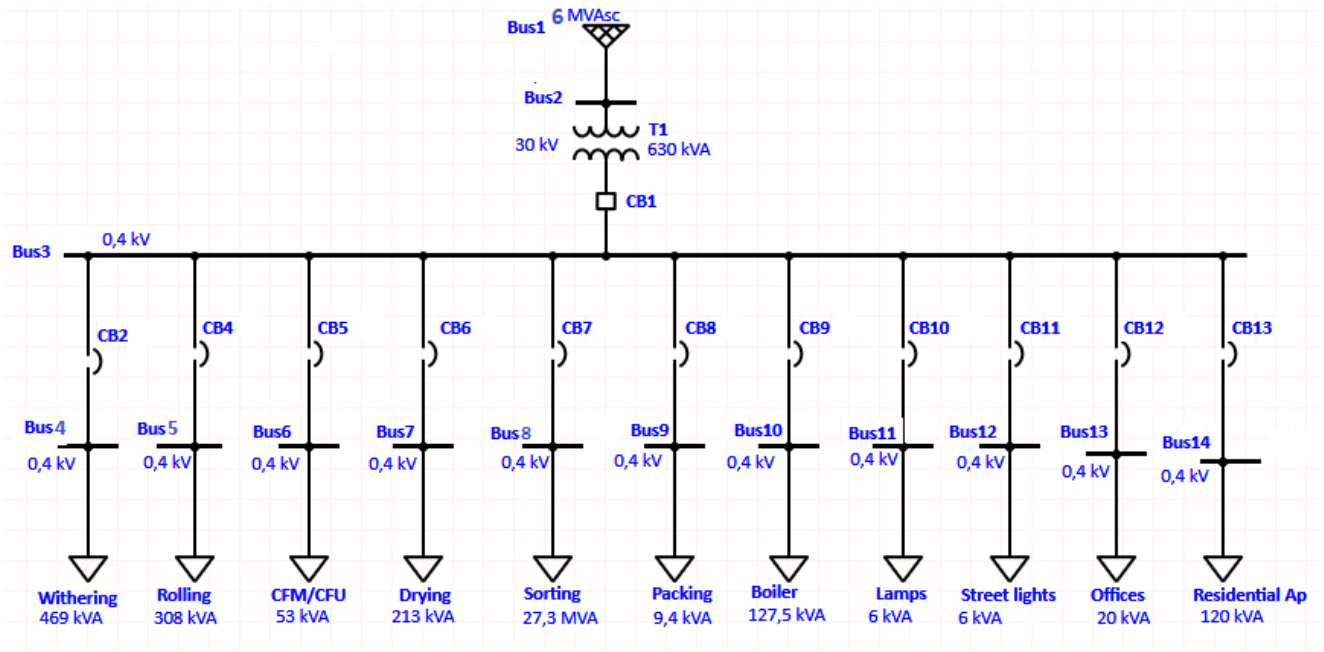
Bus1 6 MVAsc

Bus2

T1
30 kV 630 kVA

CB1

Bus3 0,4 kV

CB2 CB4 CB5 CB6 CB7 CB8 CB9 CB10 CB11 CB12 CB13

Bus4 0,4 kV
Bus5 0,4 kV
Bus6 0,4 kV
Bus7 0,4 kV
Bus8 0,4 kV
Bus9 0,4 kV
Bus10 0,4 kV
Bus11 0,4 kV
Bus12 0,4 kV
Bus13 0,4 kV
Bus14 0,4 kV

Withering 469 kVA
Rolling 308 kVA
CFM/CFU 53 kVA
Drying 213 kVA
Sorting 27,3 MVA
Packing 9,4 kVA
Boiler 127,5 kVA
Lamps 6 kVA
Street lights 6 kVA
Offices 20 kVA
Residential Ap 120 kVA